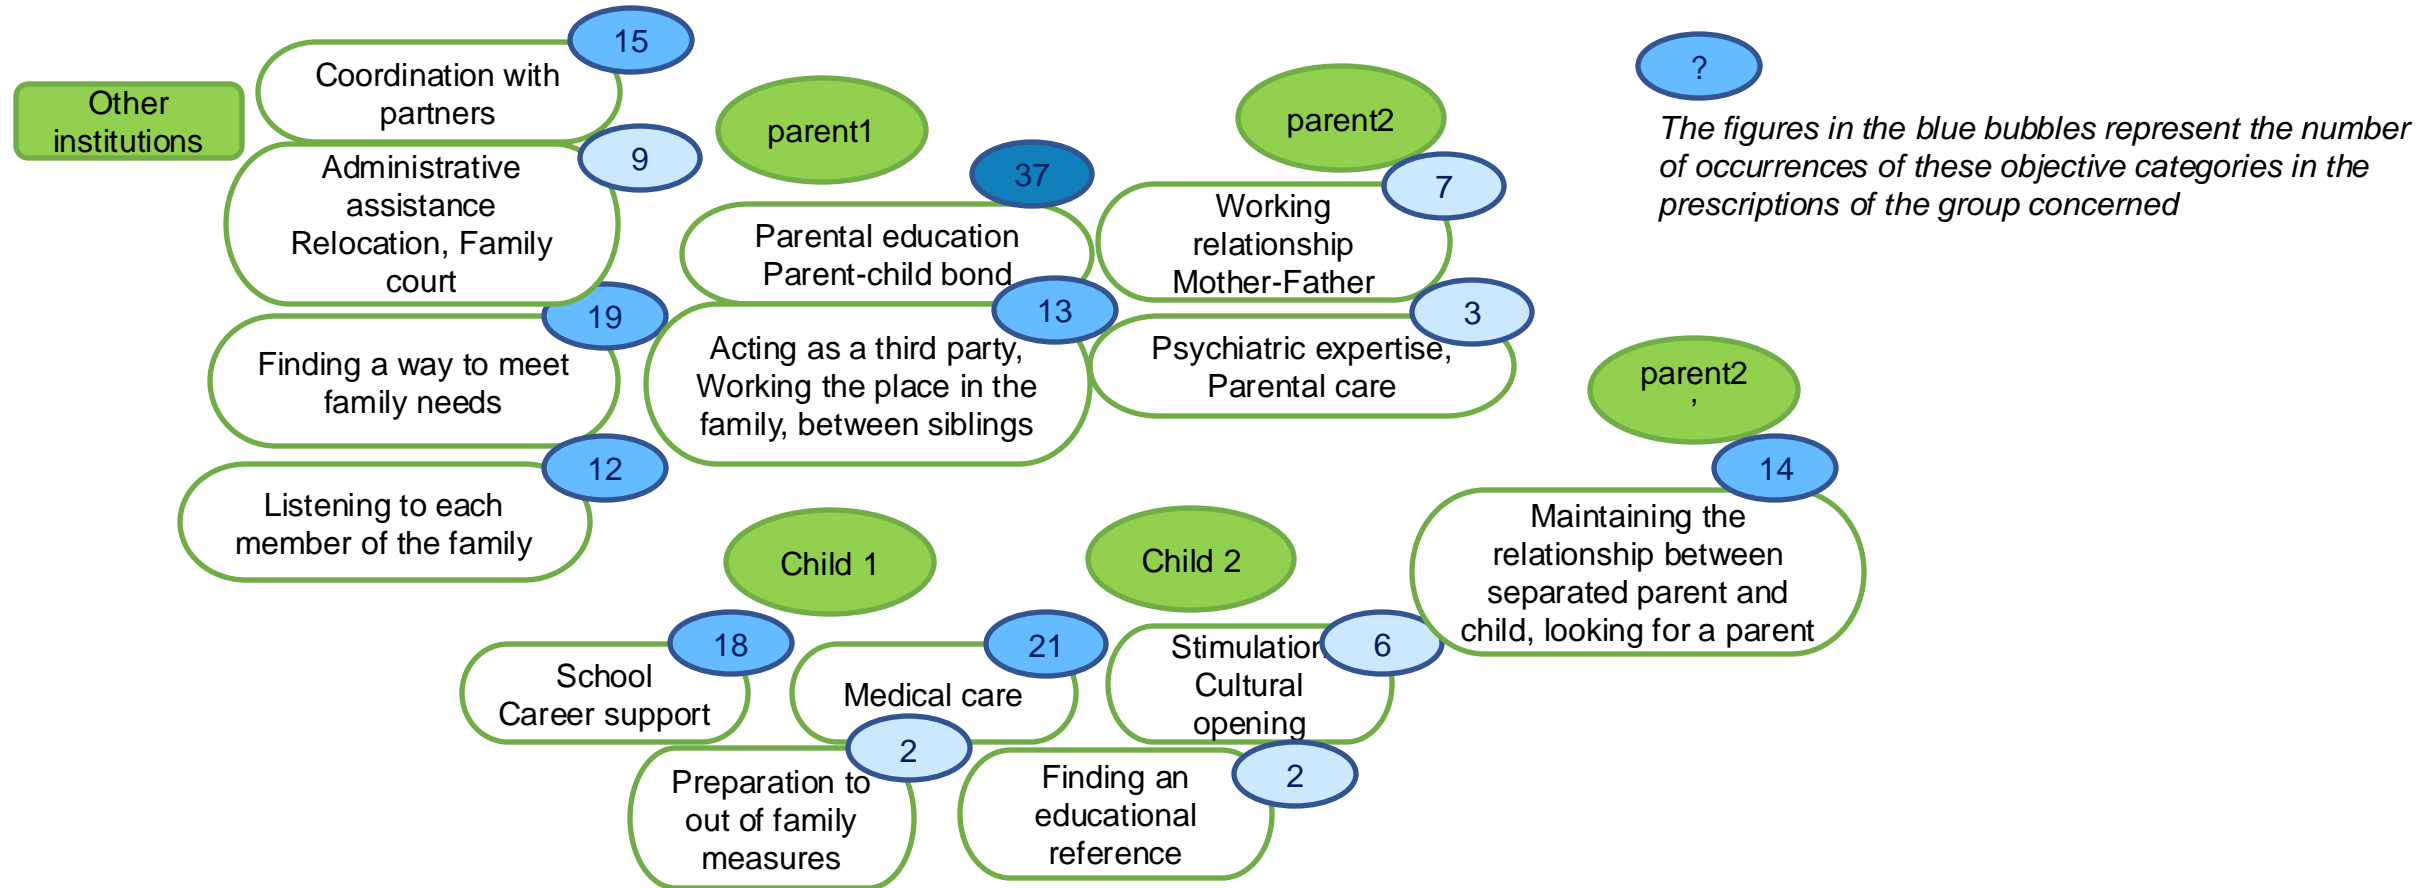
Other institutions

15
Coordination with partners

9
Administrative assistance Relocation, Family court

19
Finding a way to meet family needs

12
Listening to each member of the family

parent1

37
Parental education Parent-child bond

13
Acting as a third party, Working the place in the family, between siblings

parent2

7
Working relationship Mother-Father

3
Psychiatric expertise, Parental care

?
The figures in the blue bubbles represent the number of occurrences of these objective categories in the prescriptions of the group concerned

parent2
,

14
Maintaining the relationship between separated parent and child, looking for a parent

Child 1

18
School Career support

21
Medical care

2
Preparation to out of family measures

Child 2

6
Stimulation Cultural opening

2
Finding an educational reference